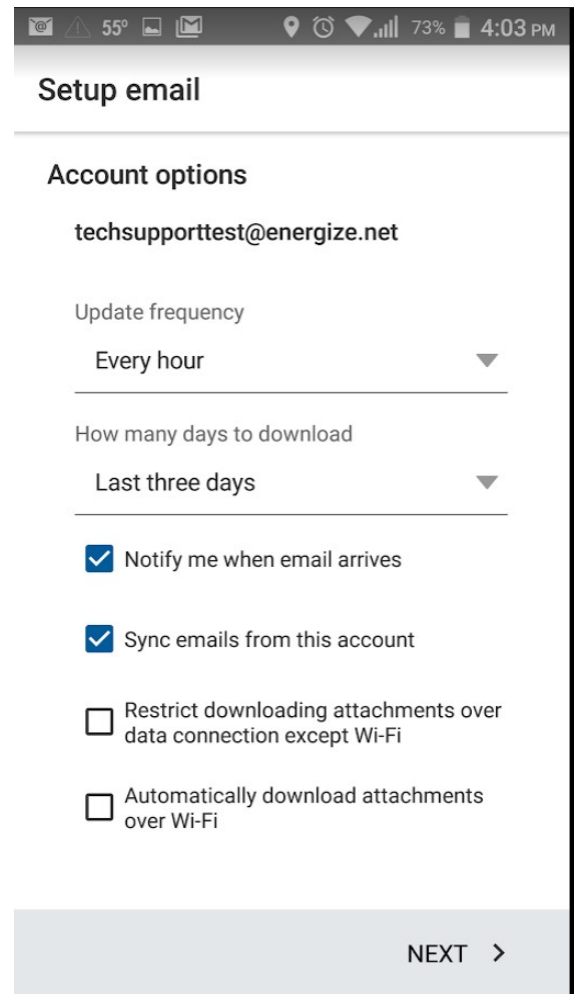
55° 73% 4:03 PM

Setup email

Account options

techsupporttest@energize.net

Update frequency

Every hour

How many days to download

Last three days

Notify me when email arrives

Sync emails from this account

Restrict downloading attachments over data connection except Wi-Fi

Automatically download attachments over Wi-Fi

NEXT >